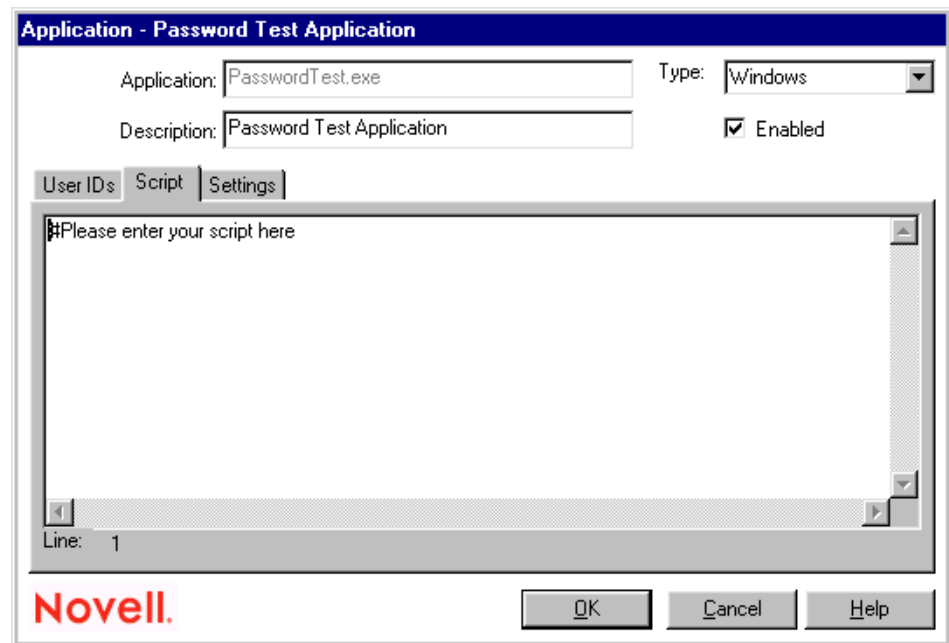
Application - Password Test Application

Application: PasswordTest.exe

Type: Windows

Description: Password Test Application

Enabled

User IDs | Script | Settings

#Please enter your script here

Line: 1

Novell.

OK

Cancel

Help